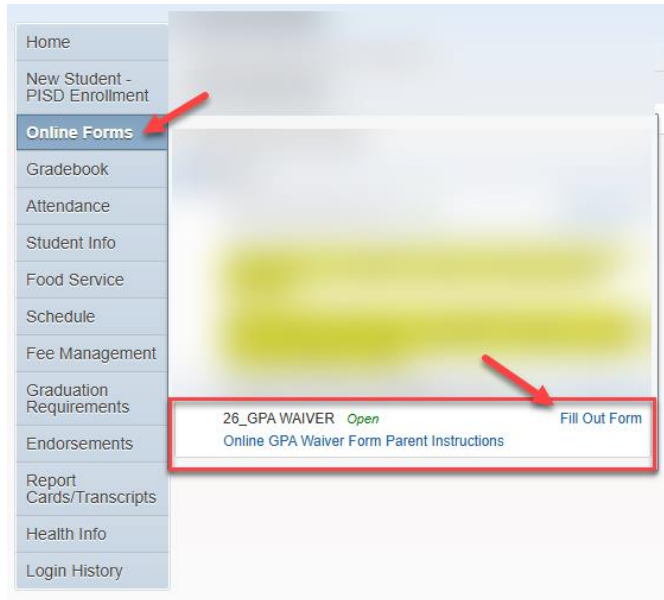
Home
New Student - PISD Enrollment
Online Forms
Gradebook
Attendance
Student Info
Food Service
Schedule
Fee Management
Graduation Requirements
Endorsements
Report Cards/Transcripts
Health Info
Login History

26_GPA WAIVER Open
Fill Out Form
Online GPA Waiver Form Parent Instructions